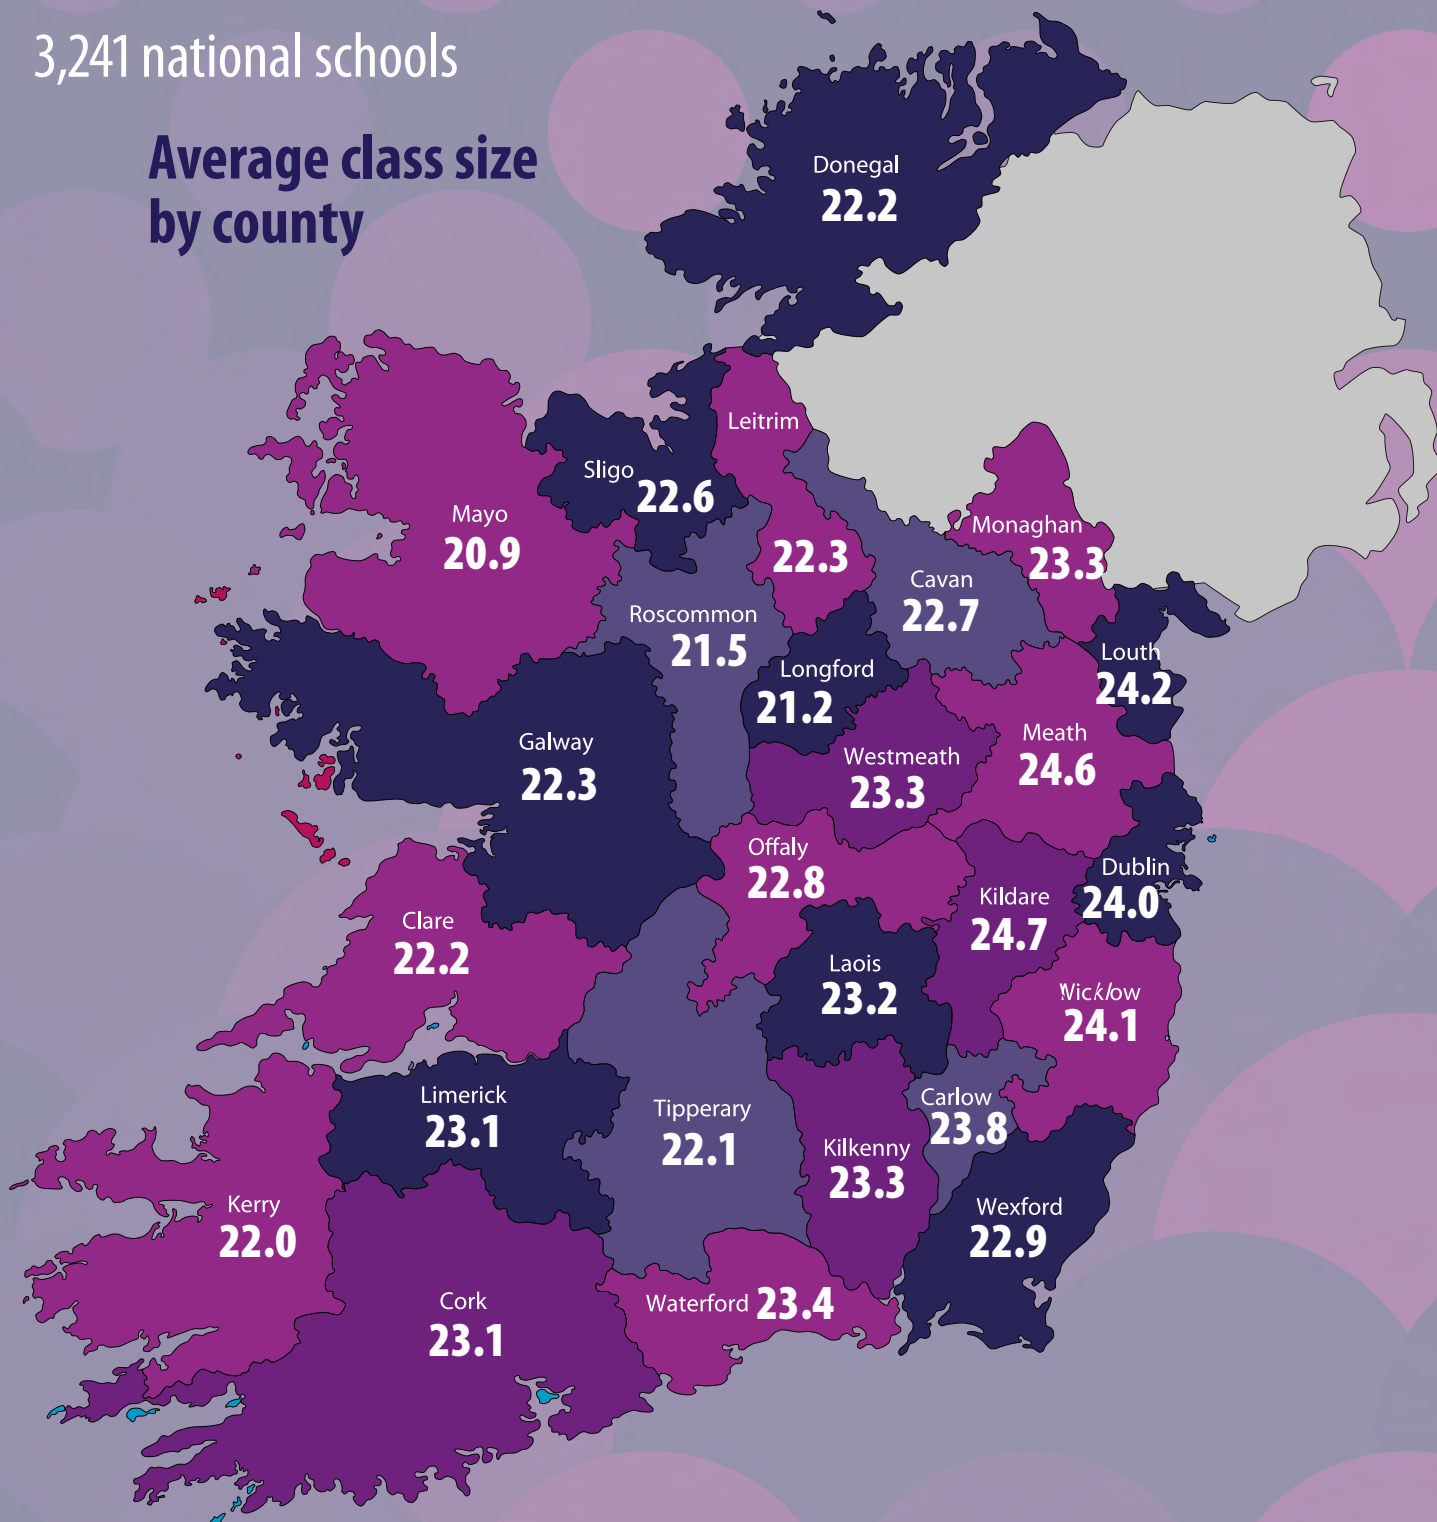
3,241 national schools

Average class size by county

Donegal
22.2

Leitrim

Sligo
22.6

Mayo
20.9

22.3

Monaghan
23.3

Cavan
22.7

Roscommon
21.5

Longford
21.2

Louth
24.2

Galway
22.3

Westmeath
23.3

Meath
24.6

Offaly
22.8

Dublin
24.0

Kildare
24.7

Clare
22.2

Laois
23.2

Wicklow
24.1

Limerick
23.1

Tipperary
22.1

Carlow
23.8

Kilkenny
23.3

Kerry
22.0

Wexford
22.9

Cork
23.1

Waterford 23.4